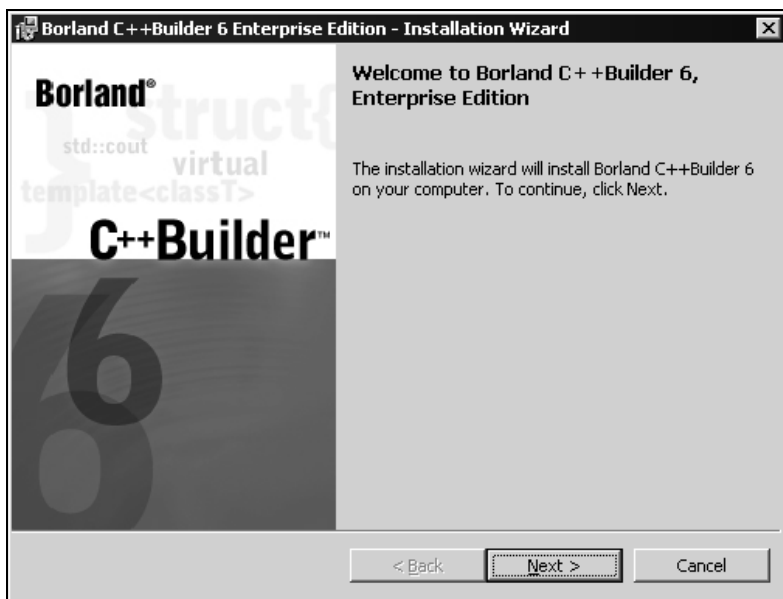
Borland C++Builder 6 Enterprise Edition - Installation Wizard

Borland®

struct{

std::cout

virtual

template<classT>

C++Builder™

6

Welcome to Borland C++Builder 6, Enterprise Edition

The installation wizard will install Borland C++Builder 6 on your computer. To continue, click Next.

< Back

Next >

Cancel